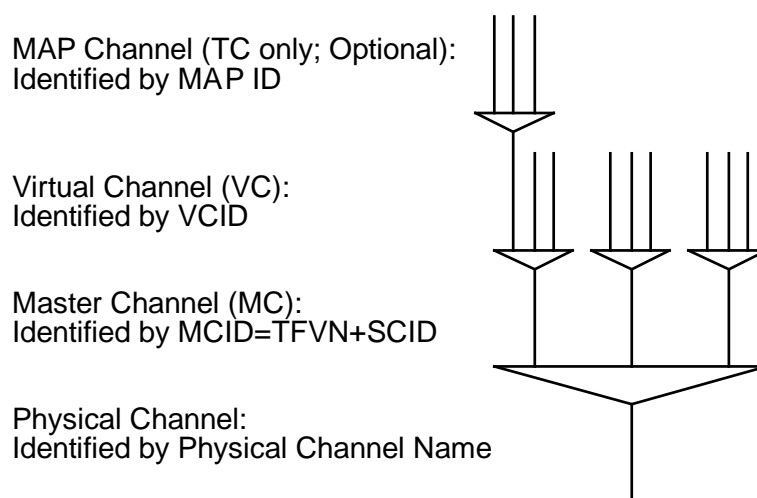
MAP Channel (TC only; Optional):
Identified by MAP ID

Virtual Channel (VC):
Identified by VCID

Master Channel (MC):
Identified by MCID=TFVN+SCID

Physical Channel:
Identified by Physical Channel Name